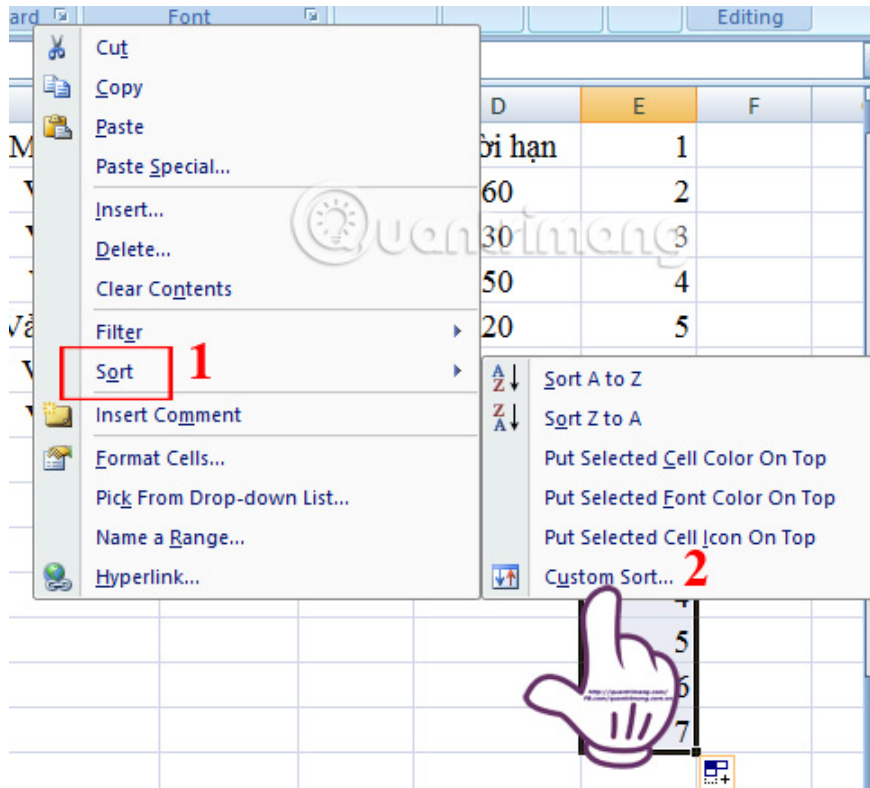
ard Font Editing

D E F

M ới hạn 1
V 60 2
V 30 3
V 50 4
Vă 20 5
V
V

Cut
Copy
Paste
Paste Special...
Insert...
Delete...
Clear Contents
Filter
Sort 1
Insert Comment
Format Cells...
Pick From Drop-down List...
Name a Range...
Hyperlink...

Sort A to Z
Sort Z to A
Put Selected Cell Color On Top
Put Selected Font Color On Top
Put Selected Cell Icon On Top
Custom Sort... 2

4
5
6
7

Quantrimang